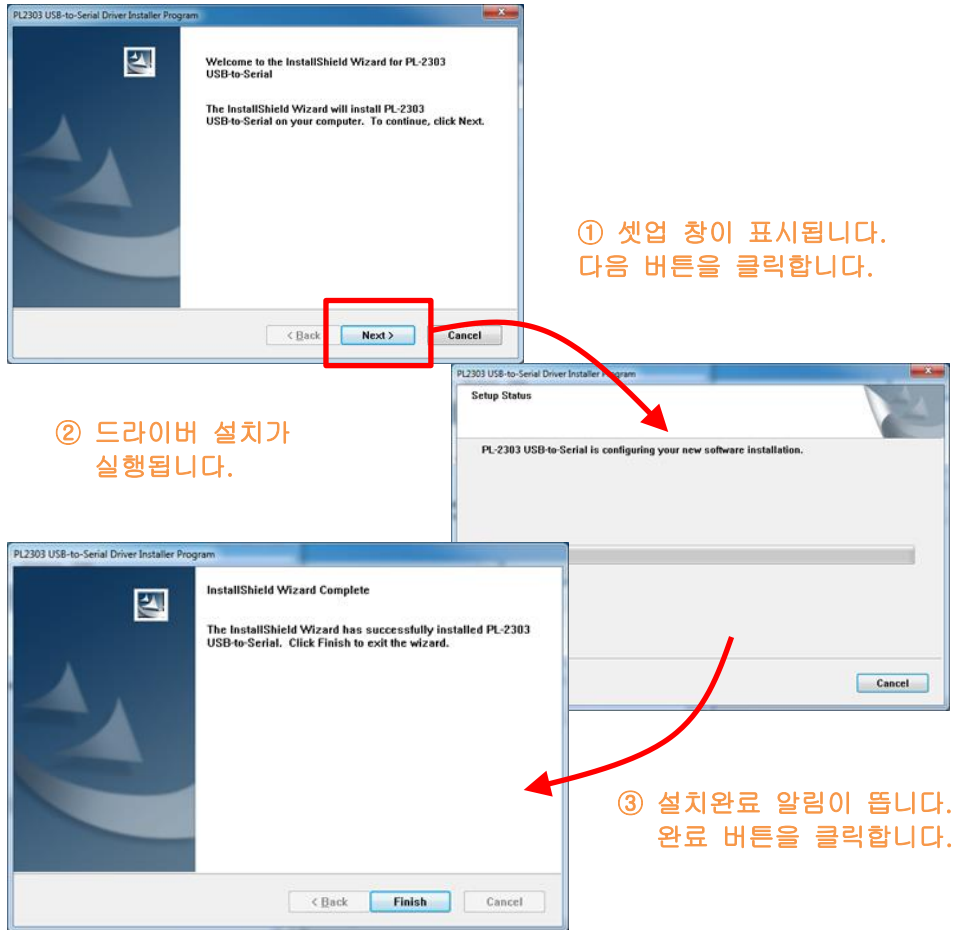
PL2303 USB-to-Serial Driver Installer Program

Welcome to the InstallShield Wizard for PL-2303 USB-to-Serial

The InstallShield Wizard will install PL-2303 USB-to-Serial on your computer. To continue, click Next.

< Back Next > Cancel

① 셋업 창이 표시됩니다. 다음 버튼을 클릭합니다.

PL2303 USB-to-Serial Driver Installer Program

Setup Status

PL-2303 USB-to-Serial is configuring your new software installation.

Cancel

② 드라이버 설치가 실행됩니다.

PL2303 USB-to-Serial Driver Installer Program

InstallShield Wizard Complete

The InstallShield Wizard has successfully installed PL-2303 USB-to-Serial. Click Finish to exit the wizard.

< Back Finish Cancel

③ 설치완료 알림이 뜹니다. 완료 버튼을 클릭합니다.